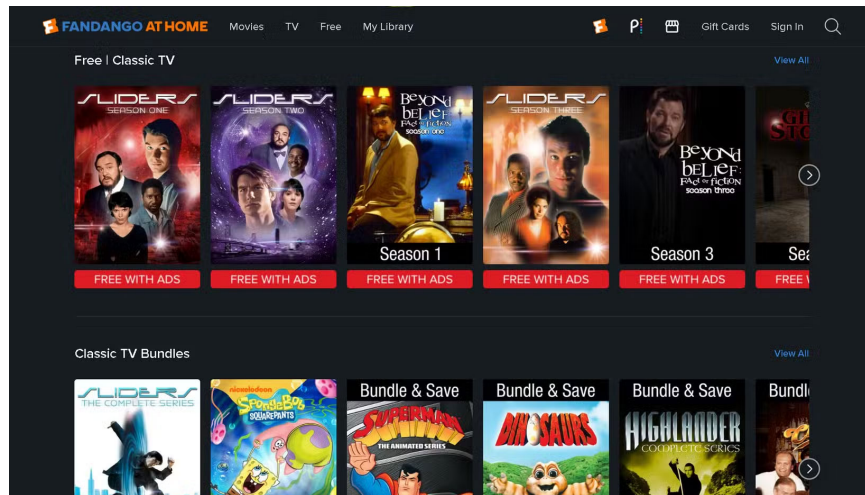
FANDANGO AT HOME Movies TV Free My Library Gift Cards Sign In

Free | Classic TV View All

SLIDERS SEASON ONE

FREE WITH ADS

SLIDERS SEASON TWO

FREE WITH ADS

Beyond Belief Fact or Fiction season one

Season 1

FREE WITH ADS

SLIDERS SEASON THREE

FREE WITH ADS

Beyond Belief Fact or Fiction season three

Season 3

FREE WITH ADS

Sea

FREE W

Classic TV Bundles View All

SLIDERS THE COMPLETE SERIES

nickelodeon SpongeBob SquarePants

Bundle & Save

Superman The Animated Series

Bundle & Save

Dinosaurs

Bundle & Save

Highlander Complete Series

Bundl